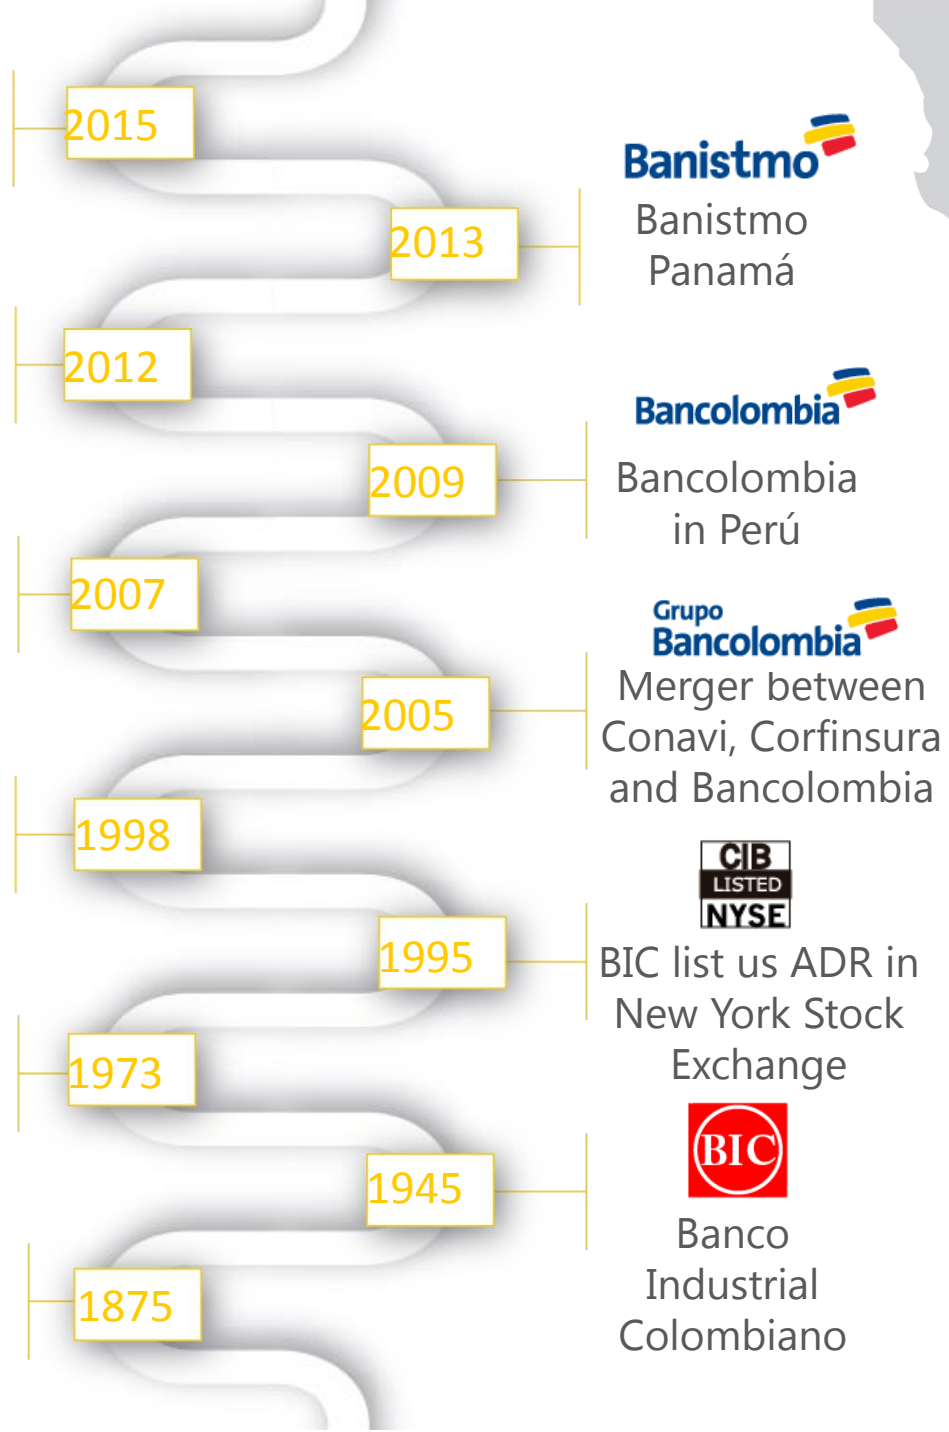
2015

2013

Banistmo

Banistmo Panamá

2012

Bancolombia

2009

Bancolombia in Perú

2007

Grupo Bancolombia

2005

Merger between Conavi, Corfinsura and Bancolombia

1998

CIB LISTED NYSE

1995

BIC list us ADR in New York Stock Exchange

1973

BIC

1945

Banco Industrial Colombiano

1875